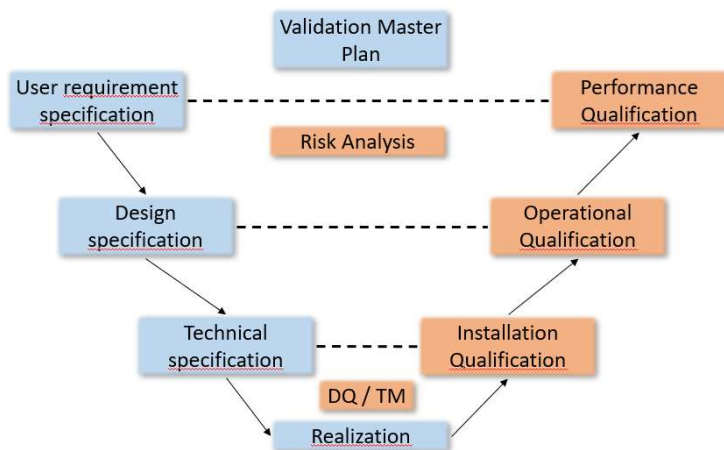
Validation Master Plan

User requirement specification

Performance Qualification

Risk Analysis

Design specification

Operational Qualification

Technical specification

Installation Qualification

DQ / TM

Realization